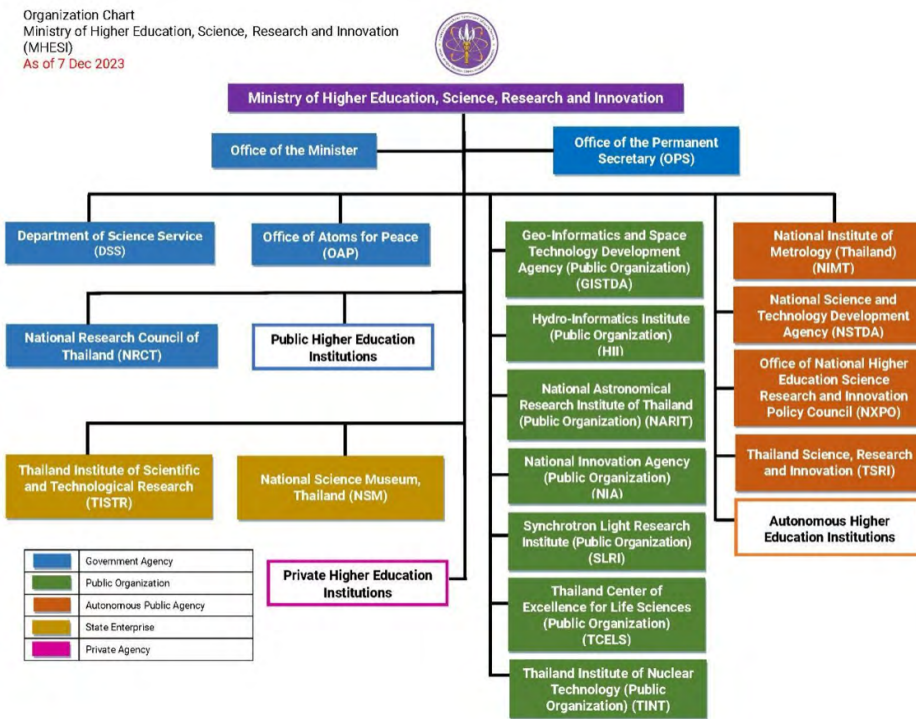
Organization Chart
Ministry of Higher Education, Science, Research and Innovation (MHESI)
As of 7 Dec 2023

Ministry of Higher Education, Science, Research and Innovation

Office of the Minister

Office of the Permanent Secretary (OPS)

Department of Science Service (DSS)

Office of Atoms for Peace (OAP)

National Research Council of Thailand (NRCT)

Public Higher Education Institutions

Thailand Institute of Scientific and Technological Research (TISTR)

National Science Museum, Thailand (NSM)

Private Higher Education Institutions

Geo-Informatics and Space Technology Development Agency (Public Organization) (GISTDA)

Hydro-Informatics Institute (Public Organization) (HII)

National Astronomical Research Institute of Thailand (Public Organization) (NARIT)

National Innovation Agency (Public Organization) (NIA)

Synchrotron Light Research Institute (Public Organization) (SLRI)

Thailand Center of Excellence for Life Sciences (Public Organization) (TCELS)

Thailand Institute of Nuclear Technology (Public Organization) (TINT)

National Institute of Metrology (Thailand) (NIMT)

National Science and Technology Development Agency (NSTDA)

Office of National Higher Education Science Research and Innovation Policy Council (NXPO)

Thailand Science, Research and Innovation (TSRI)

Autonomous Higher Education Institutions

Government Agency
Public Organization
Autonomous Public Agency
State Enterprise
Private Agency